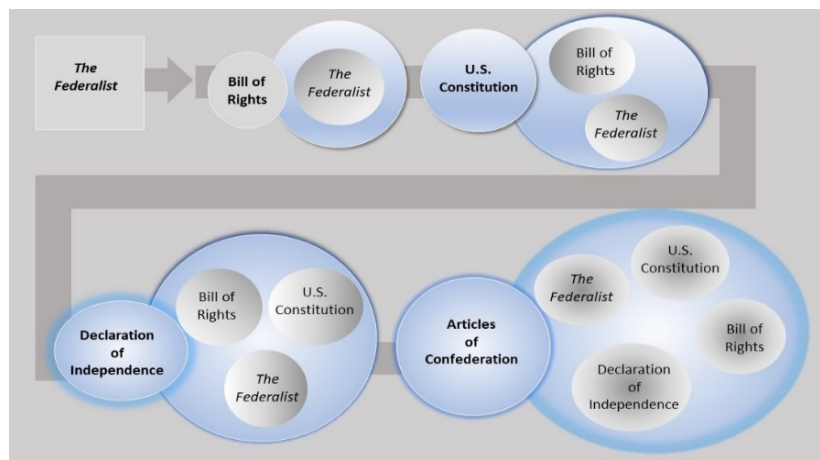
The Federalist

Bill of Rights

The Federalist

U.S. Constitution

Bill of Rights

The Federalist

Declaration of Independence

Bill of Rights

U.S. Constitution

The Federalist

Articles of Confederation

The Federalist

U.S. Constitution

Bill of Rights

Declaration of Independence